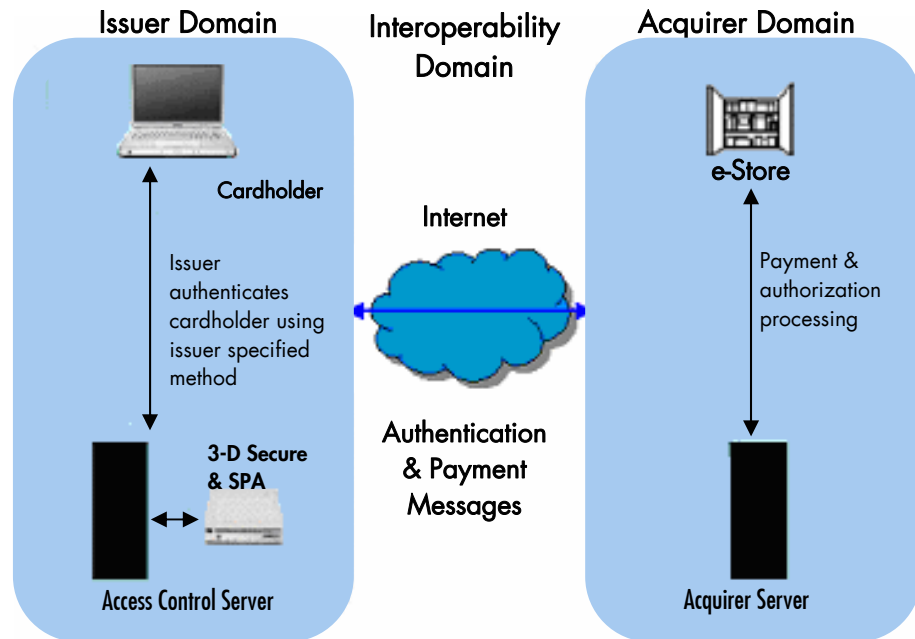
Issuer Domain

Interoperability Domain

Acquirer Domain

Cardholder

Issuer authenticates cardholder using issuer specified method

3-D Secure & SPA

Access Control Server

Internet

Authentication & Payment Messages

e-Store

Payment & authorization processing

Acquirer Server